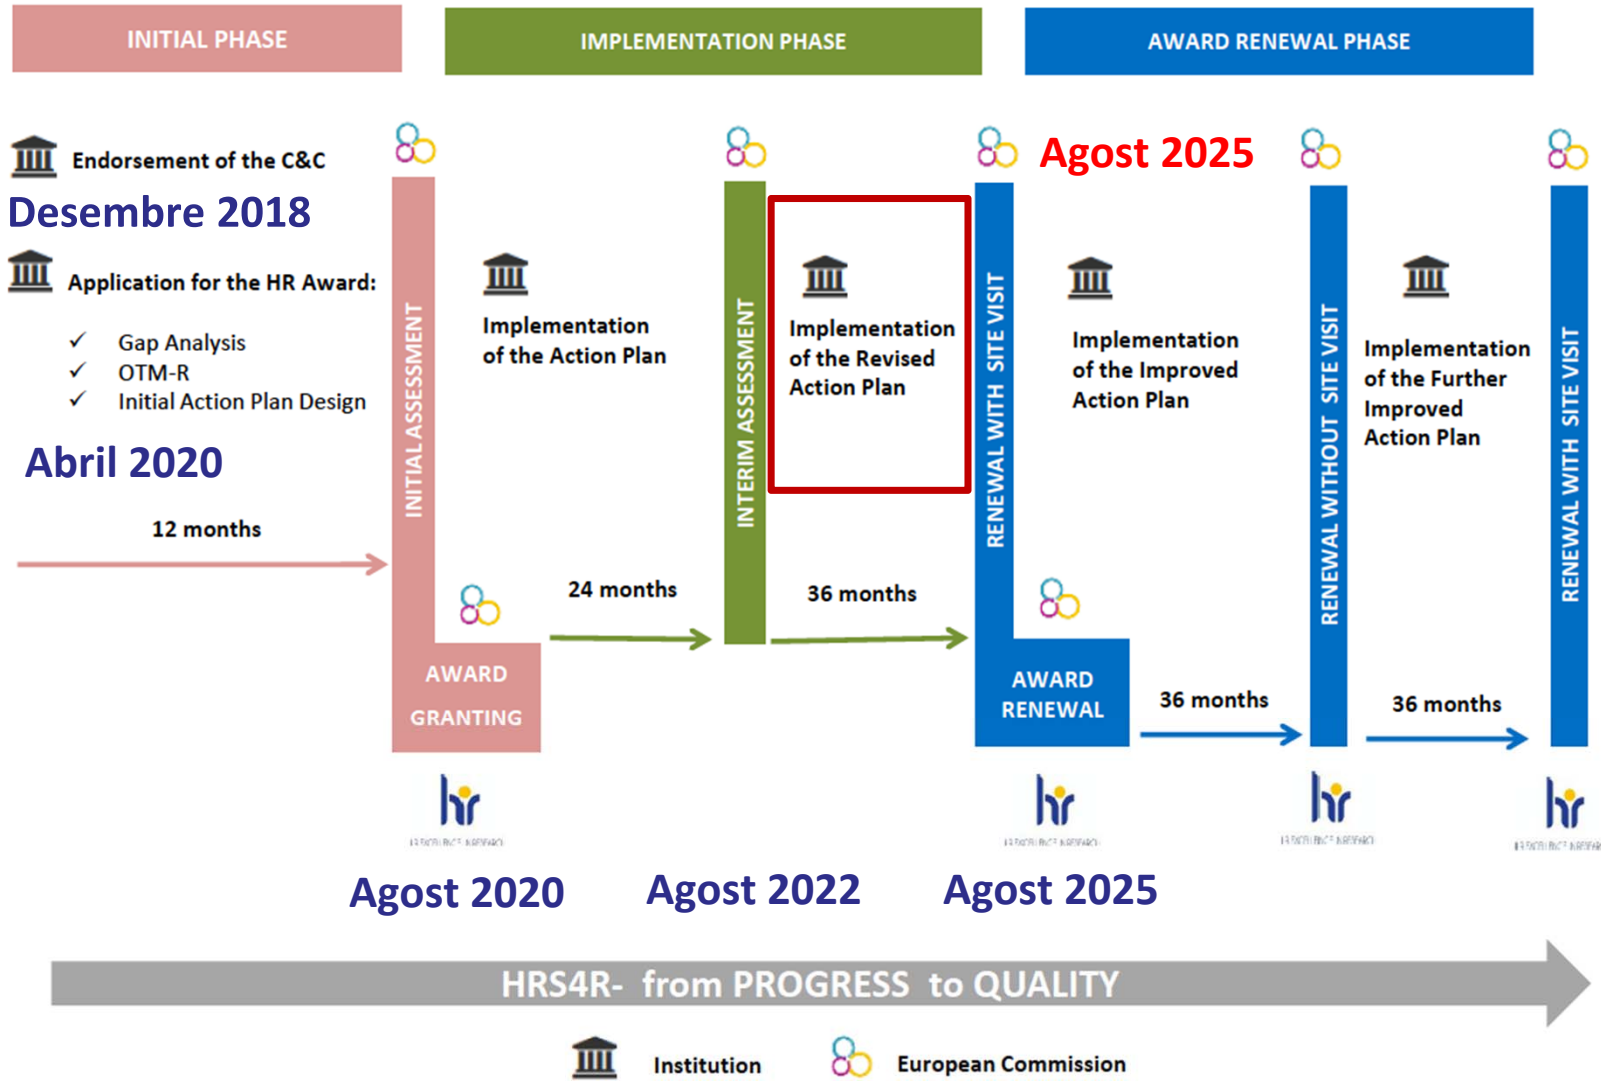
INITIAL PHASE

IMPLEMENTATION PHASE

AWARD RENEWAL PHASE

Endorsement of the C&C

Desembre 2018

Application for the HR Award:

✓ Gap Analysis
✓ OTM-R
✓ Initial Action Plan Design

Abril 2020

12 months

INITIAL ASSESSMENT

AWARD GRANTING

Implementation of the Action Plan

24 months

INTERIM ASSESSMENT

Implementation of the Revised Action Plan

36 months

Agost 2025

RENEWAL WITH SITE VISIT

AWARD RENEWAL

Implementation of the Improved Action Plan

36 months

RENEWAL WITHOUT SITE VISIT

Implementation of the Further Improved Action Plan

36 months

RENEWAL WITH SITE VISIT

hr

hr

hr

hr

Agost 2020

Agost 2022

Agost 2025

HRS4R- from PROGRESS to QUALITY

Institution

European Commission